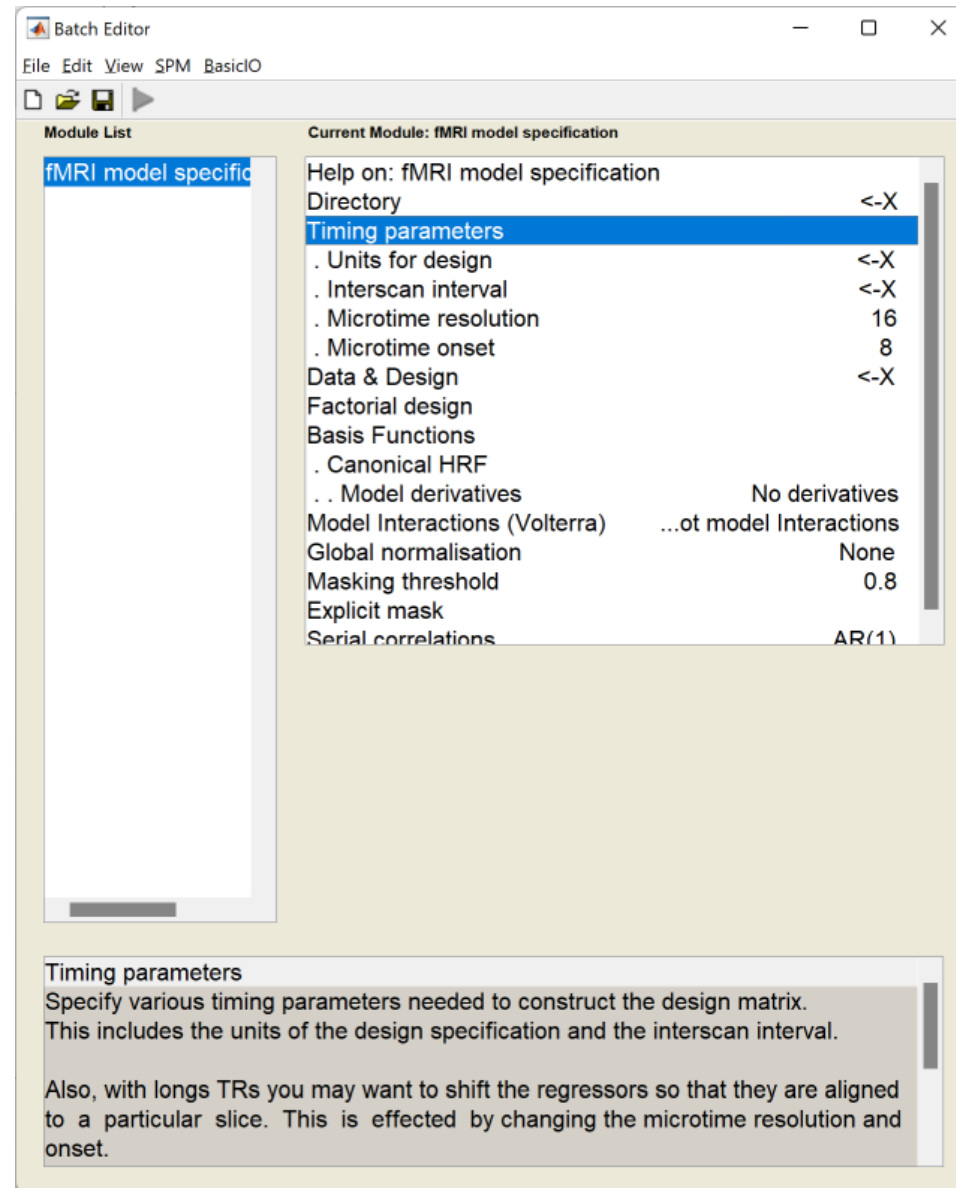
Batch Editor

File Edit View SPM BasicIO

Module List

Current Module: fMRI model specification

fMRI model specific

Help on: fMRI model specification
Directory <-X
Timing parameters
. Units for design <-X
. Interscan interval <-X
. Microtime resolution 16
. Microtime onset 8
Data & Design <-X
Factorial design
Basis Functions
. Canonical HRF
. . Model derivatives No derivatives
Model Interactions (Volterra) ...ot model Interactions
Global normalisation None
Masking threshold 0.8
Explicit mask
Serial correlations AR(1)

Timing parameters
Specify various timing parameters needed to construct the design matrix.
This includes the units of the design specification and the interscan interval.

Also, with longs TRs you may want to shift the regressors so that they are aligned to a particular slice. This is effected by changing the microtime resolution and onset.